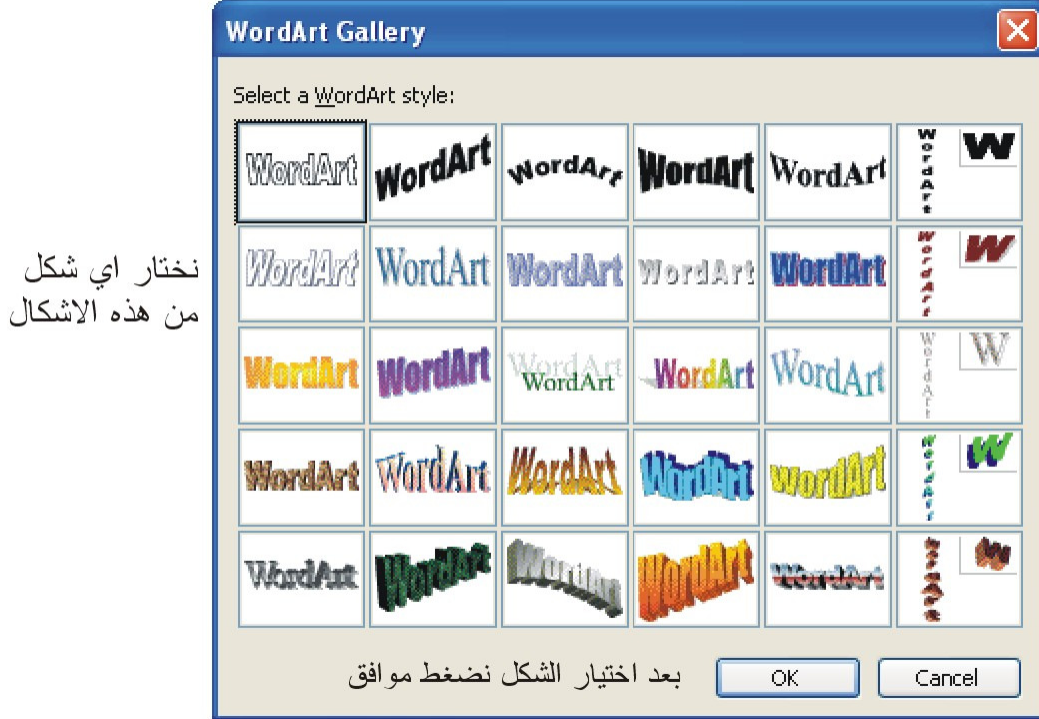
WordArt Gallery

Select a WordArt style:

| WordArt | WordArt | WordArt | WordArt | WordArt | WordArt W |
|---|---|---|---|---|---|
| WordArt | WordArt | WordArt | WordArt | WordArt | WordArt W |
| WordArt | WordArt | WordArt WordArt | WordArt | WordArt | WordArt W |
| WordArt | WordArt | WordArt | WordArt | WordArt | WordArt W |
| WordArt | WordArt | WordArt | WordArt | WordArt | WordArt W |

نختار اي شكل من هذه الاشكال

بعد اختيار الشكل نضغط موافق

OK

Cancel